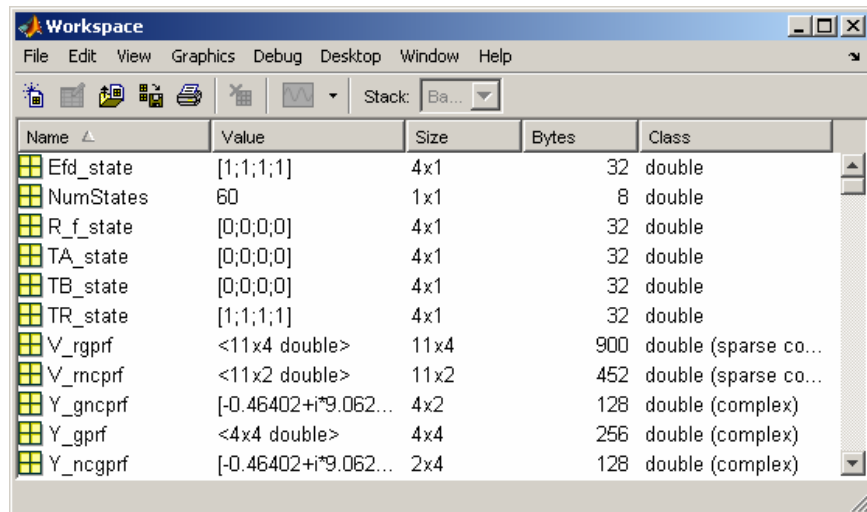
Workspace

File Edit View Graphics Debug Desktop Window Help

Stack: Ba...

| Name | Value | Size | Bytes | Class |
|---|---|---|---|---|
| Efd_state | [1;1;1;1] | 4x1 | 32 | double |
| NumStates | 60 | 1x1 | 8 | double |
| R_f_state | [0;0;0;0] | 4x1 | 32 | double |
| TA_state | [0;0;0;0] | 4x1 | 32 | double |
| TB_state | [0;0;0;0] | 4x1 | 32 | double |
| TR_state | [1;1;1;1] | 4x1 | 32 | double |
| V_rgprf | <11x4 double> | 11x4 | 900 | double (sparse co... |
| V_rncprf | <11x2 double> | 11x2 | 452 | double (sparse co... |
| Y_gncprf | [-0.46402+i*9.062... | 4x2 | 128 | double (complex) |
| Y_gprf | <4x4 double> | 4x4 | 256 | double (complex) |
| Y_ncgprf | [-0.46402+i*9.062... | 2x4 | 128 | double (complex) |